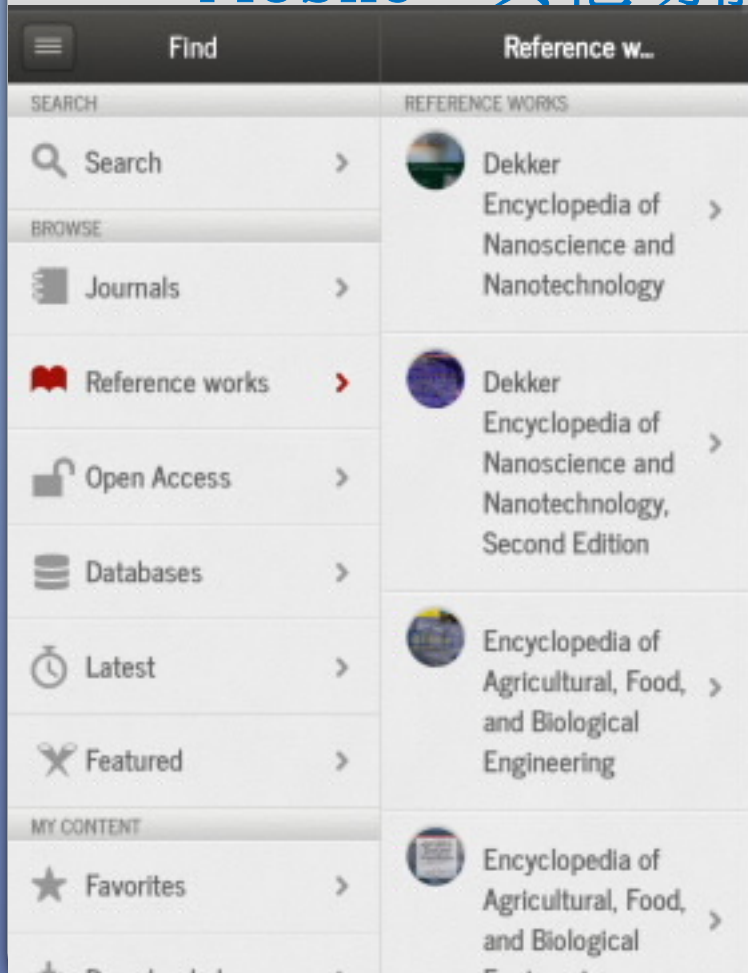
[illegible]

Find

SEARCH

Search

BROWSE

Journals

Reference works

Open Access

Databases

Latest

Featured

MY CONTENT

Favorites

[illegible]

Reference w...

REFERENCE WORKS

Dekker Encyclopedia of Nanoscience and Nanotechnology

Dekker Encyclopedia of Nanoscience and Nanotechnology, Second Edition

Encyclopedia of Agricultural, Food, and Biological Engineering

Encyclopedia of Agricultural, Food, and Biological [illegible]